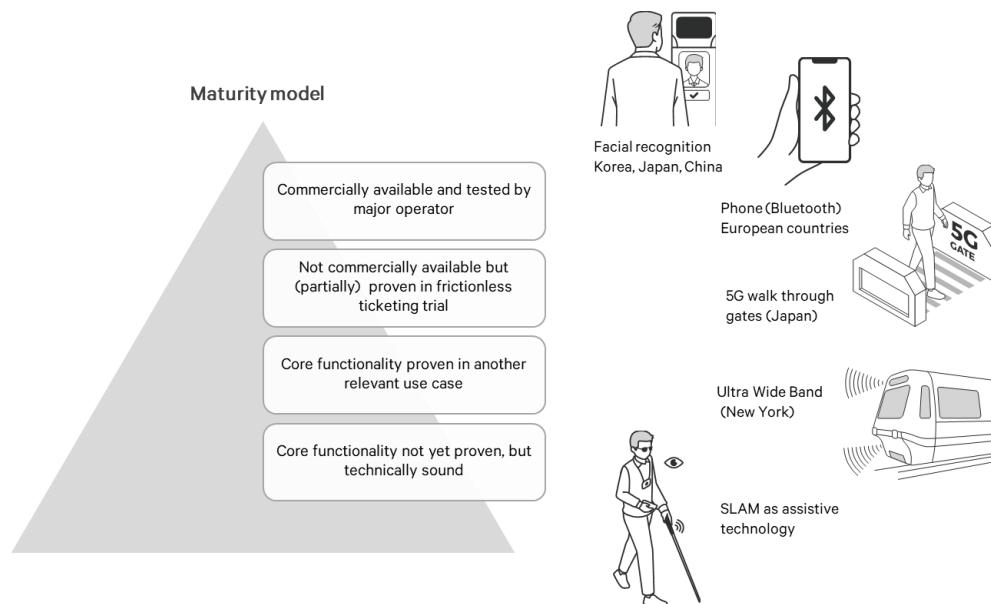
Maturity model

Commercially available and tested by major operator

Not commercially available but (partially) proven in frictionless ticketing trial

Core functionality proven in another relevant use case

Core functionality not yet proven, but technically sound

Facial recognition Korea, Japan, China

Phone (Bluetooth) European countries

5G GATE

5G walk through gates (Japan)

Ultra Wide Band (New York)

SLAM as assistive technology